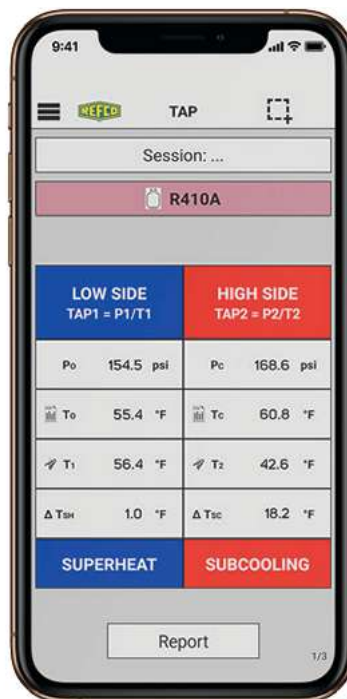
9:41

REFCO TAP

Session: ...

R410A

| LOW SIDE TAP1 = P1/T1 | | HIGH SIDE TAP2 = P2/T2 | |
|---|---|---|---|
| Po | 154.5 psi | Pc | 168.6 psi |
| To | 55.4 °F | Tc | 60.8 °F |
| T1 | 56.4 °F | T2 | 42.6 °F |
| Δ TSH | 1.0 °F | Δ TSC | 18.2 °F |
| SUPERHEAT | | SUBCOOLING | |

Report

1/3